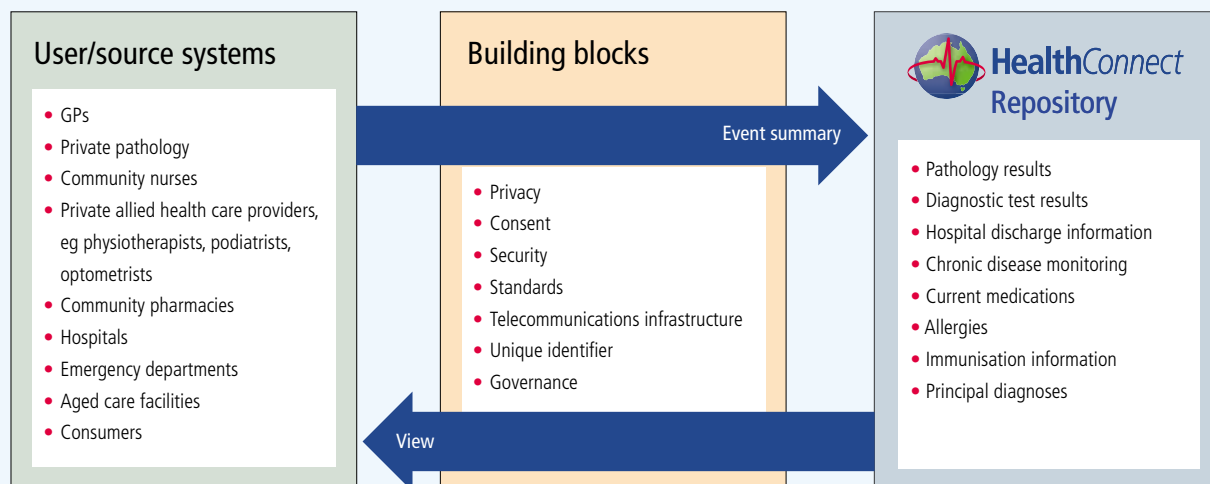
User/source systems

- GPs
- Private pathology
- Community nurses
- Private allied health care providers, eg physiotherapists, podiatrists, optometrists
- Community pharmacies
- Hospitals
- Emergency departments
- Aged care facilities
- Consumers

Building blocks

Event summary

- Privacy
- Consent
- Security
- Standards
- Telecommunications infrastructure
- Unique identifier
- Governance

View

HealthConnect Repository

- Pathology results
- Diagnostic test results
- Hospital discharge information
- Chronic disease monitoring
- Current medications
- Allergies
- Immunisation information
- Principal diagnoses